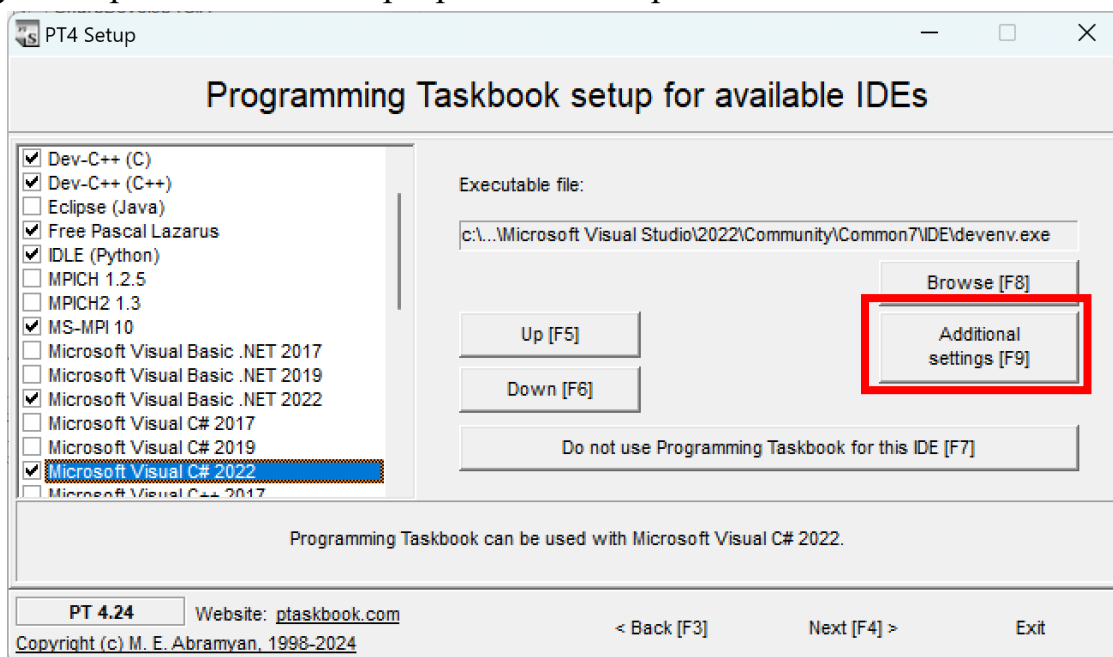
PT4 Setup

Programming Taskbook setup for available IDEs

☑ Dev-C++ (C)
☑ Dev-C++ (C++)
☐ Eclipse (Java)
☑ Free Pascal Lazarus
☑ IDLE (Python)
☐ MPICH 1.2.5
☐ MPICH2 1.3
☑ MS-MPI 10
☐ Microsoft Visual Basic .NET 2017
☐ Microsoft Visual Basic .NET 2019
☑ Microsoft Visual Basic .NET 2022
☐ Microsoft Visual C# 2017
☐ Microsoft Visual C# 2019
☑ Microsoft Visual C# 2022
☐ Microsoft Visual C++ 2017

Executable file:

c:\...\Microsoft Visual Studio\2022\Community\Common7\IDE\devenv.exe

Browse [F8]

Up [F5]

Additional settings [F9]

Down [F6]

Do not use Programming Taskbook for this IDE [F7]

Programming Taskbook can be used with Microsoft Visual C# 2022.

PT 4.24

Website: ptaskbook.com

Copyright (c) M. E. Abramyan, 1998-2024

< Back [F3]

Next [F4] >

Exit